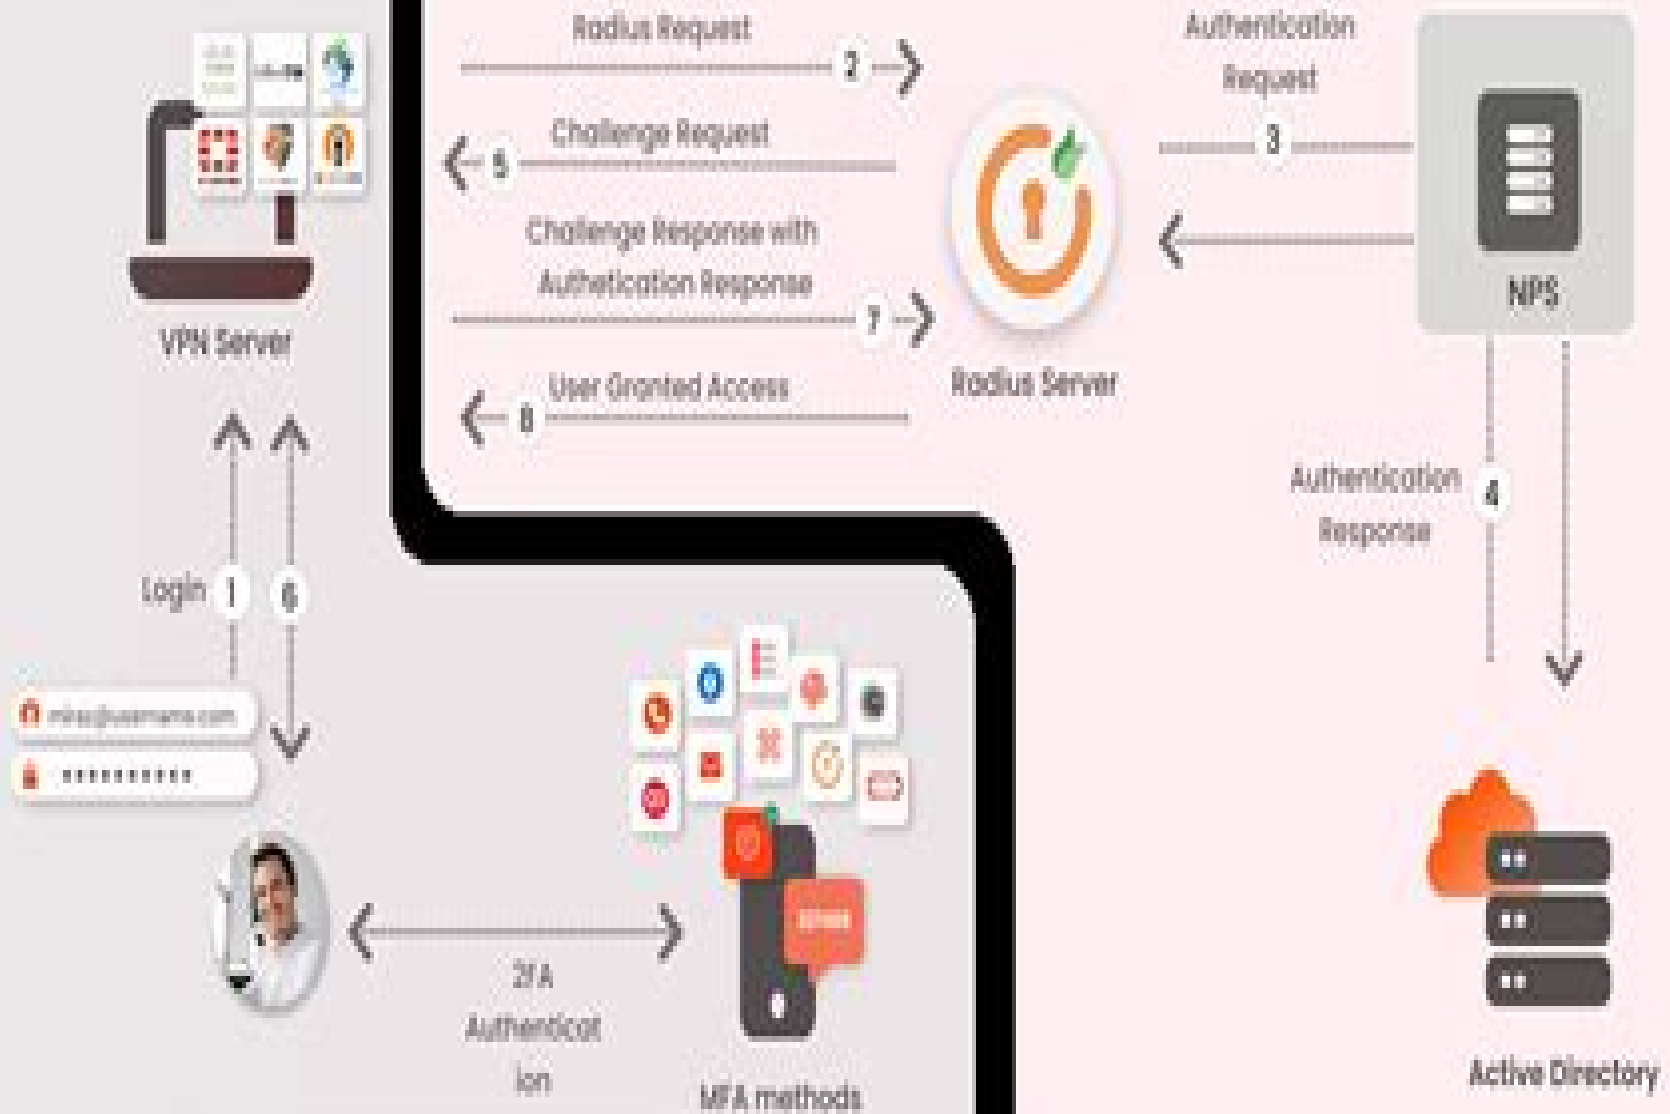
Radius Request

2

Authentication Request

3

Challenge Request

5

Challenge Response with Authetication Response

7

User Granted Access

8

Radius Server

NPS

VPN Server

Login 1 6

Authentication Response 4

mikey@username.com

**********

2FA Authenticat ion

MFA methods

Active Directory